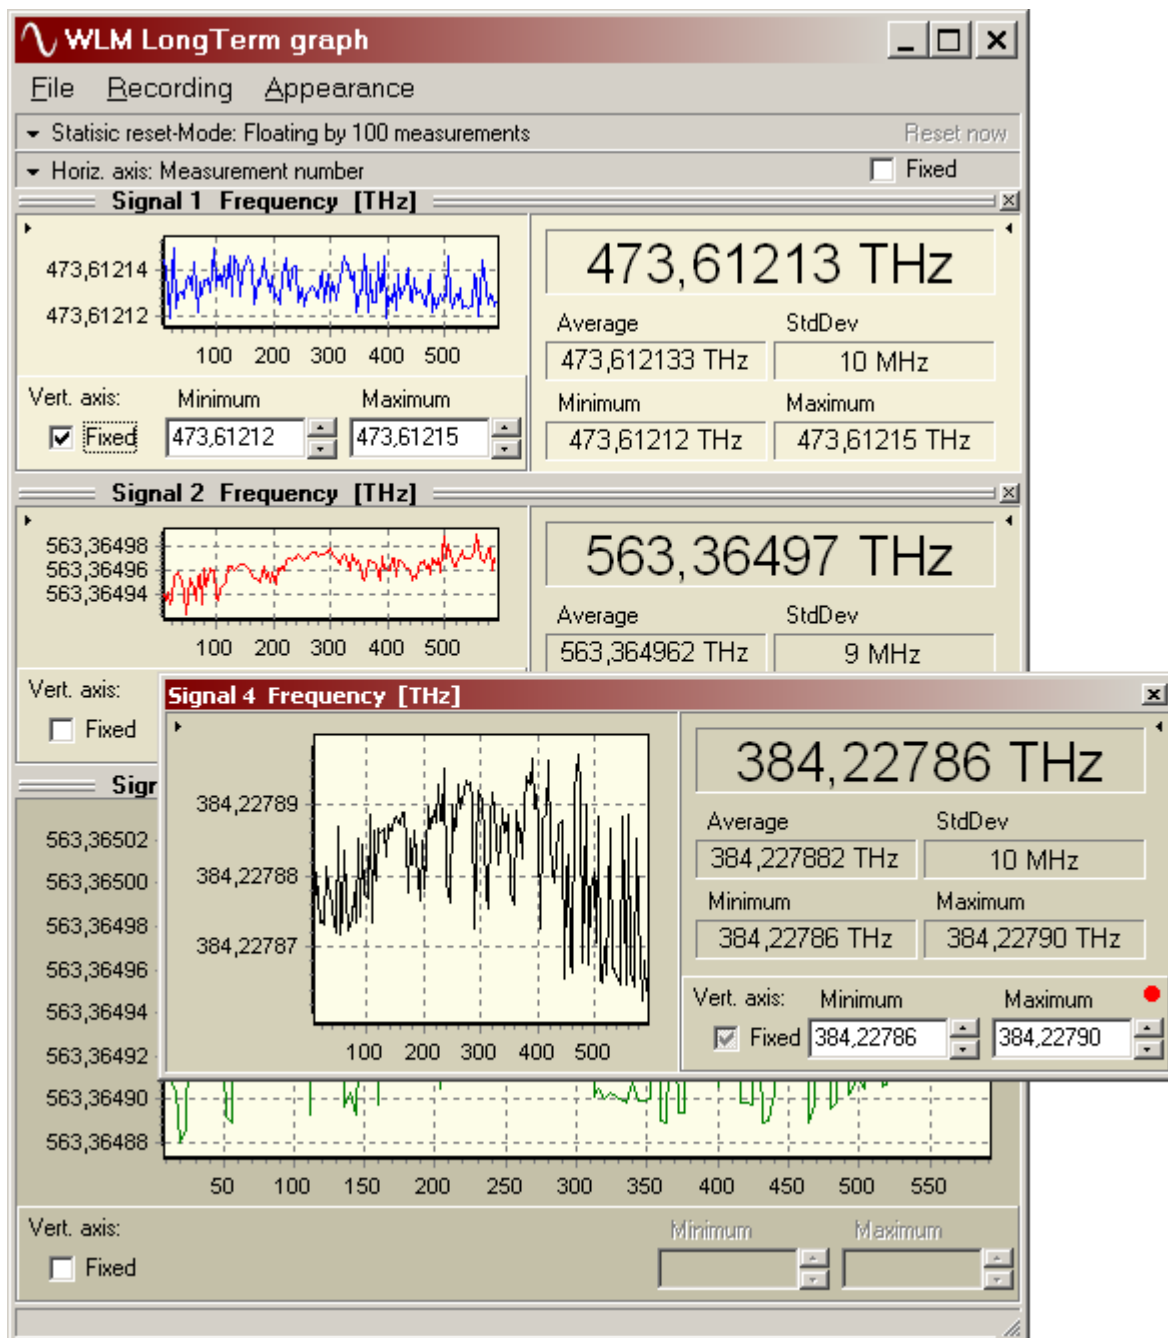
WLM LongTerm graph

File Recording Appearance

Statisic reset-Mode: Floating by 100 measurements Reset now

Horiz. axis: Measurement number Fixed

Signal 1 Frequency [THz]

473,61214
473,61212
100 200 300 400 500

473,61213 THz

Average StdDev
473,612133 THz 10 MHz
Minimum Maximum
473,61212 THz 473,61215 THz

Vert. axis: Minimum Maximum
Fixed 473,61212 473,61215

Signal 2 Frequency [THz]

563,36498
563,36496
563,36494
100 200 300 400 500

563,36497 THz

Average StdDev
563,364962 THz 9 MHz

Vert. axis:
Fixed

Sigr

563,36502
563,36500
563,36498
563,36496
563,36494
563,36492
563,36490
563,36488
50 100 150 200 250 300 350 400 450 500 550

Vert. axis: Minimum Maximum
Fixed

Signal 4 Frequency [THz]

384,22789
384,22788
384,22787
100 200 300 400 500

384,22786 THz

Average StdDev
384,227882 THz 10 MHz
Minimum Maximum
384,22786 THz 384,22790 THz

Vert. axis: Minimum Maximum
Fixed 384,22786 384,22790